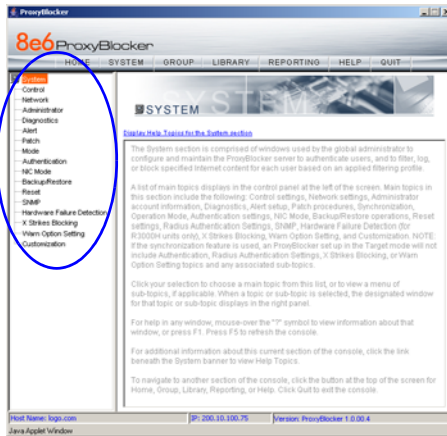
ProxyBlocker

8e6 ProxyBlocker

HOME SYSTEM GROUP LIBRARY REPORTING HELP QUIT

System
Control
Network
Administrator
Diagnostics
Alert
Patch
Mode
Authentication
NIC Mode
Backup/Restore
Reset
SNMP
Hardware Failure Detection
X Strikes Blocking
Warn Option Setting
Customization

SYSTEM

Display Help Topics for the System section

The System section is comprised of windows used by the global administrator to configure and maintain the ProxyBlocker server to authenticate users, and to filter, log, or block specified Internet content for each user based on an applied filtering profile.

A list of main topics displays in the control panel at the left of the screen. Main topics in this section include the following: Control settings, Network settings, Administrator account information, Diagnostics, Alert setup, Patch procedures, Synchronization, Operation Mode, Authentication settings, NIC Mode, Backup/Restore operations, Reset settings, Radius Authentication Settings, SNMP, Hardware Failure Detection (for R3000H units only), X Strikes Blocking, Warn Option Setting, and Customization. NOTE: If the synchronization feature is used, an ProxyBlocker set up in the Target mode will not include Authentication, Radius Authentication Settings, X Strikes Blocking, or Warn Option Setting topics and any associated sub-topics.

Click your selection to choose a main topic from this list, or to view a menu of sub-topics, if applicable. When a topic or sub-topic is selected, the designated window for that topic or sub-topic displays in the right panel.

For help in any window, mouse-over the "?" symbol to view information about that window, or press F1. Press F5 to refresh the console.

For additional information about this current section of the console, click the link beneath the System banner to view Help Topics.

To navigate to another section of the console, click the button at the top of the screen for Home, Group, Library, Reporting, or Help. Click Quit to exit the console.

Host Name: logo.com
IP: 200.10.100.75
Version: ProxyBlocker 1.0.00.4
Java Applet Window